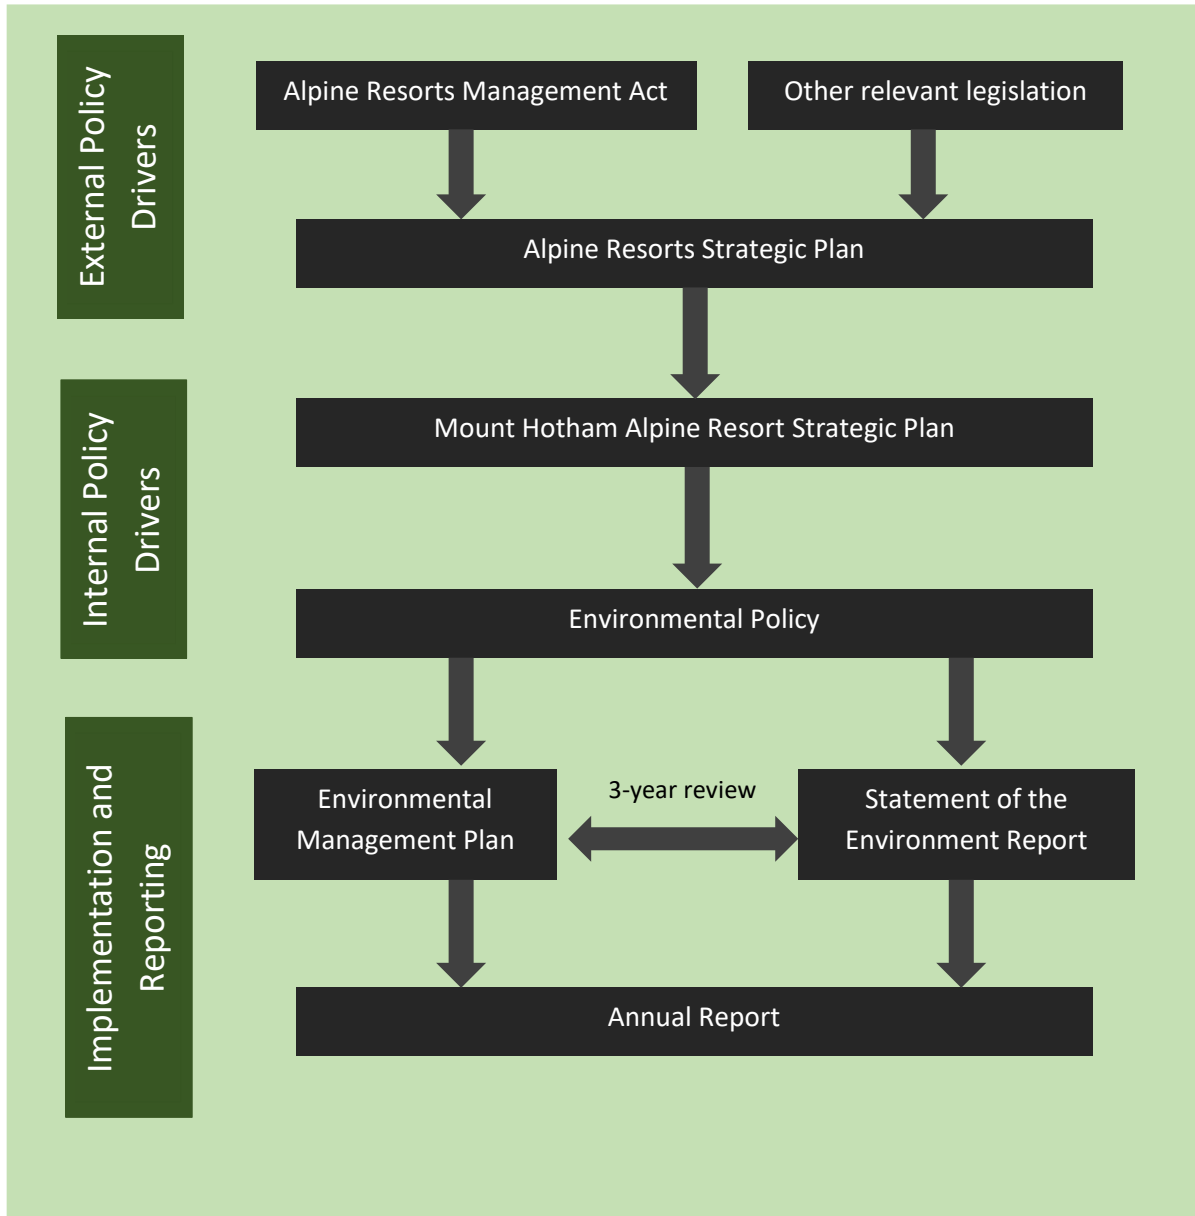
External Policy Drivers

Alpine Resorts Management Act

Other relevant legislation

Alpine Resorts Strategic Plan

Internal Policy Drivers

Mount Hotham Alpine Resort Strategic Plan

Environmental Policy

Implementation and Reporting

Environmental Management Plan

3-year review

Statement of the Environment Report

Annual Report